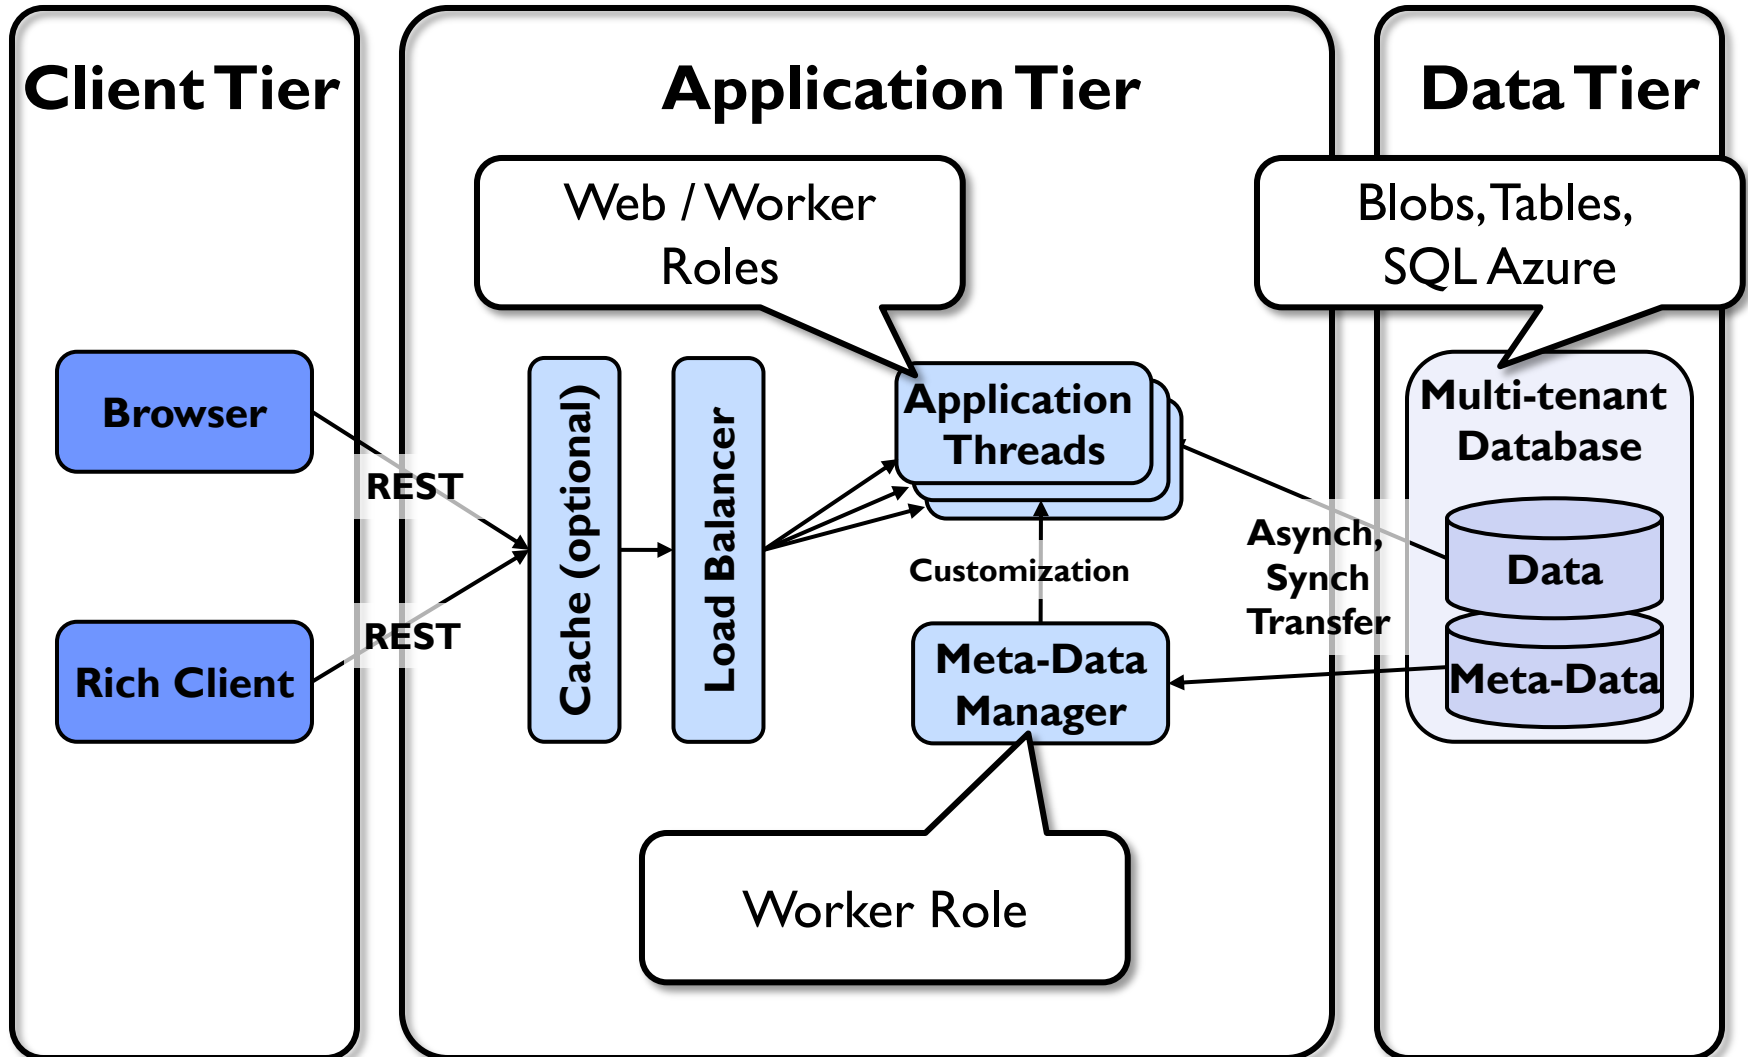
Client Tier

Browser

REST

Rich Client

REST

Application Tier

Web / Worker Roles

Cache (optional)

Load Balancer

Application Threads

Customization

Meta-Data Manager

Worker Role

Data Tier

Blobs, Tables, SQL Azure

Multi-tenant Database

Asynch, Synch Transfer

Data

Meta-Data